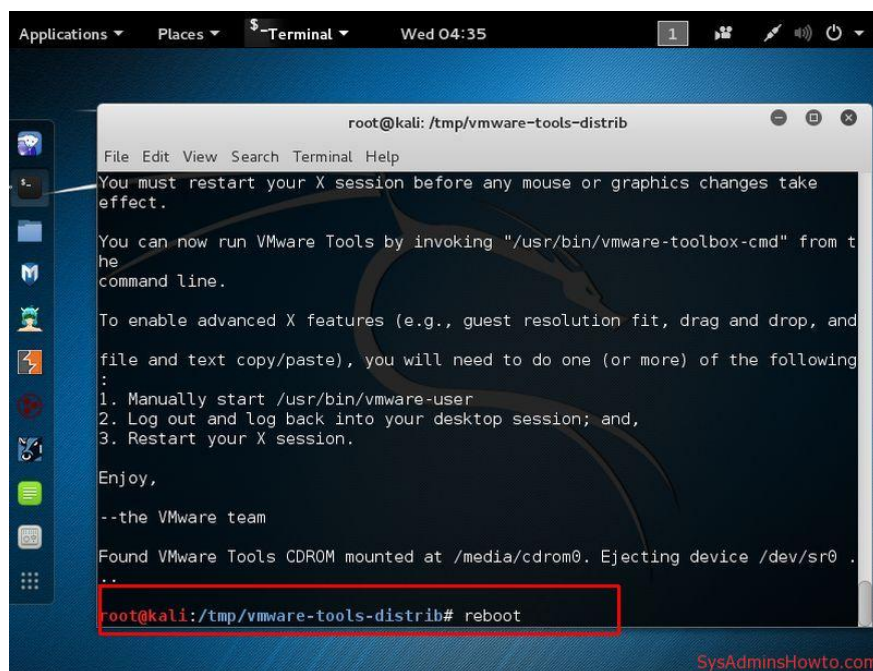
Applications ▾ Places ▾ Terminal ▾ Wed 04:35 1

root@kali: /tmp/vmware-tools-distrib

File Edit View Search Terminal Help

You must restart your X session before any mouse or graphics changes take effect.

You can now run VMware Tools by invoking "/usr/bin/vmware-toolbox-cmd" from the command line.

To enable advanced X features (e.g., guest resolution fit, drag and drop, and file and text copy/paste), you will need to do one (or more) of the following:
1. Manually start /usr/bin/vmware-user
2. Log out and log back into your desktop session; and,
3. Restart your X session.

Enjoy,

--the VMware team

Found VMware Tools CDROM mounted at /media/cdrom0. Ejecting device /dev/sr0 ...

root@kali:/tmp/vmware-tools-distrib# reboot

SysAdminsHowto.com